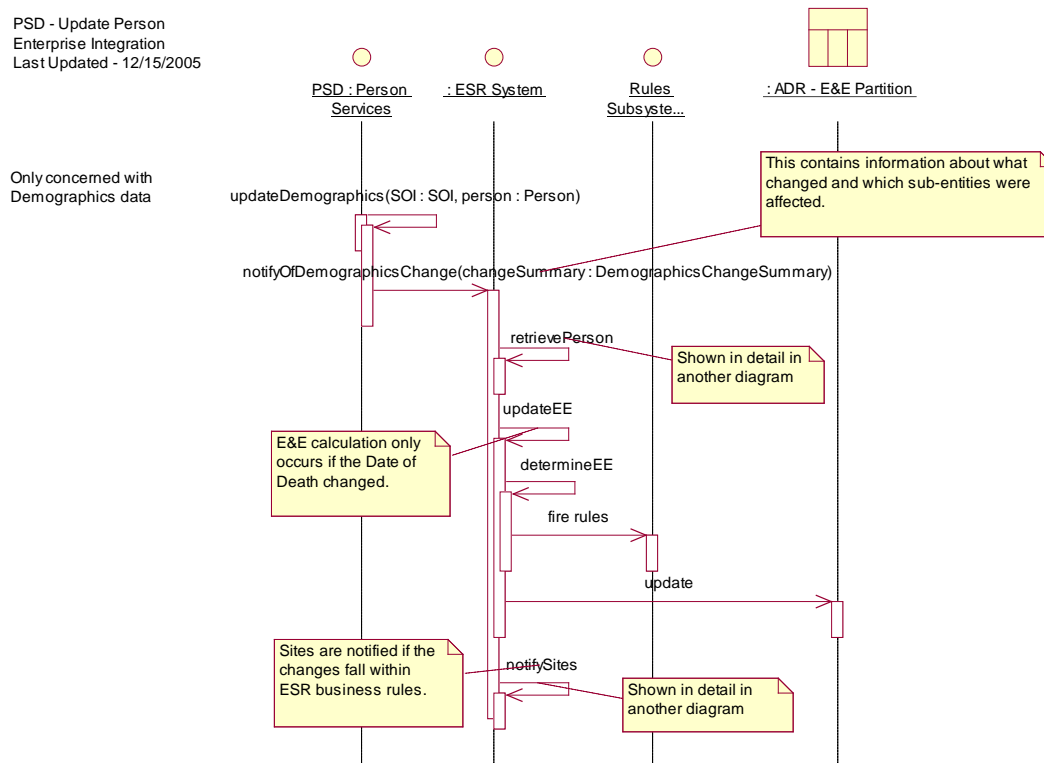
PSD - Update Person
Enterprise Integration
Last Updated - 12/15/2005

PSD : Person Services

: ESR System

Rules Subsyste...

: ADR - E&E Partition

Only concerned with Demographics data

This contains information about what changed and which sub-entities were affected.

updateDemographics(SOI : SOI, person : Person)

notifyOfDemographicsChange(changeSummary : DemographicsChangeSummary)

retrievePerson

Shown in detail in another diagram

updateEE

E&E calculation only occurs if the Date of Death changed.

determineEE

fire rules

update

Sites are notified if the changes fall within ESR business rules.

notifySites

Shown in detail in another diagram